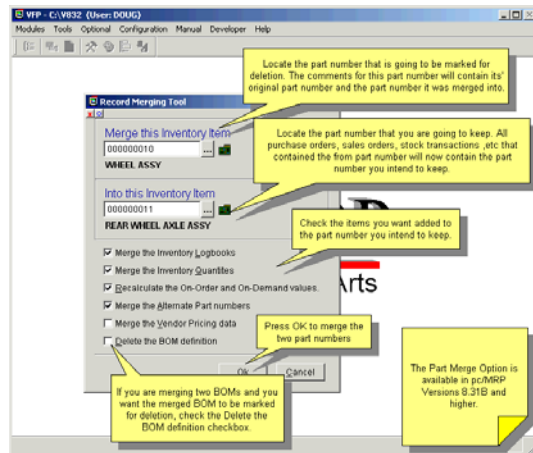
VFP - C:\V832 (User: DOUG)

Modules Tools Optional Configuration Manual Developer Help

Locate the part number that is going to be marked for deletion. The comments for this part number will contain its' original part number and the part number it was merged into.

Record Merging Tool

Merge this Inventory Item

000000010

WHEEL ASSY

Locate the part number that you are going to keep. All purchase orders, sales orders, stock transactions ,etc that contained the from part number will now contain the part number you intend to keep.

Into this Inventory Item

000000011

REAR WHEEL AXLE ASSY

Check the items you want added to the part number you intend to keep.

Merge the Inventory Logbooks

Merge the Inventory Quantites

Recalculate the On-Order and On-Demand values.

Merge the Alternate Part numbers

Merge the Vendor Pricing data

Delete the BOM definition

Press OK to merge the two part numbers

Ok

Cancel

Arts

If you are merging two BOMs and you want the merged BOM to be marked for deletion, check the Delete the BOM definition checkbox.

The Part Merge Option is available in pc/MRP Versions 8.31B and higher.